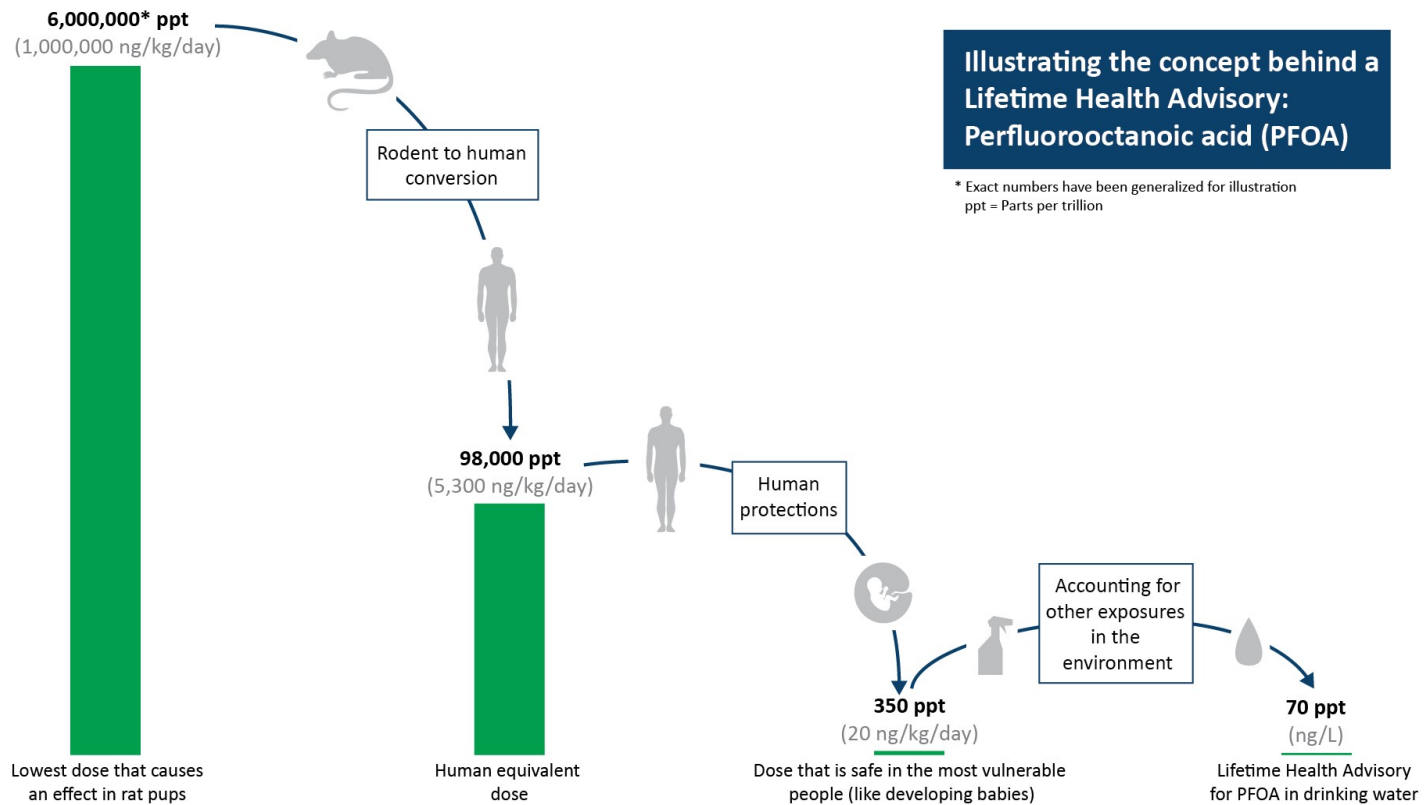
Illustrating the concept behind a Lifetime Health Advisory: Perfluorooctanoic acid (PFOA)

* Exact numbers have been generalized for illustration
ppt = Parts per trillion

6,000,000* ppt
(1,000,000 ng/kg/day)

Rodent to human conversion

98,000 ppt
(5,300 ng/kg/day)

Human protections

350 ppt
(20 ng/kg/day)

Accounting for other exposures in the environment

70 ppt
(ng/L)

Lowest dose that causes an effect in rat pups

Human equivalent dose

Dose that is safe in the most vulnerable people (like developing babies)

Lifetime Health Advisory for PFOA in drinking water